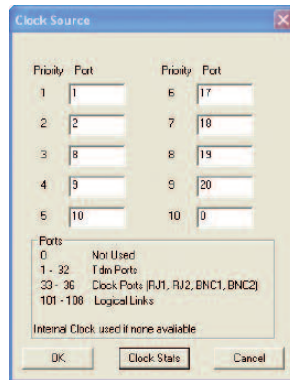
Clock Source

| Priority | Port | Priority | Port |
|---|---|---|---|
| 1 | 1 | 6 | 17 |
| 2 | 2 | 7 | 18 |
| 3 | 8 | 8 | 19 |
| 4 | 9 | 9 | 20 |
| 5 | 10 | 10 | 0 |

Ports
0 Not Used
1 - 32 Tdm Ports
33 - 36 Clock Ports (RJ1, RJ2, BNC1, BNC2)
101 - 108 Logical Links

Internal Clock used if none available

OK
Clock Stats
Cancel